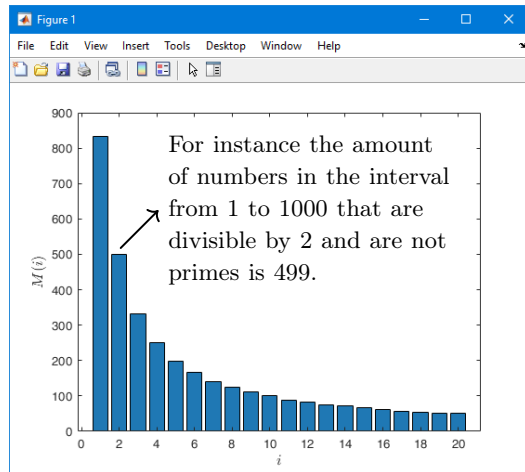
Figure 1

File Edit View Insert Tools Desktop Window Help

For instance the amount of numbers in the interval from 1 to 1000 that are divisible by 2 and are not primes is 499.

900
800
700
600
500
400
300
200
100
0

$M(i)$

0 2 4 6 8 10 12 14 16 18 20

$i$